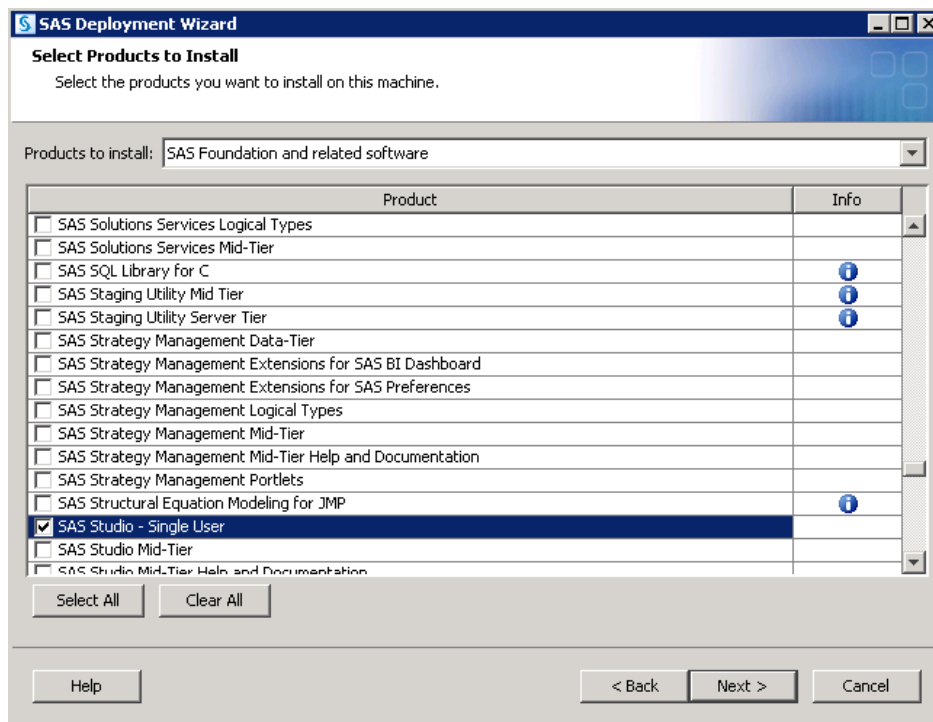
SAS Deployment Wizard

Select Products to Install

Select the products you want to install on this machine.

Products to install: SAS Foundation and related software

| Product | Info |
|---|---|
| SAS Solutions Services Logical Types | |
| SAS Solutions Services Mid-Tier | |
| SAS SQL Library for C | |
| SAS Staging Utility Mid Tier | |
| SAS Staging Utility Server Tier | |
| SAS Strategy Management Data-Tier | |
| SAS Strategy Management Extensions for SAS BI Dashboard | |
| SAS Strategy Management Extensions for SAS Preferences | |
| SAS Strategy Management Logical Types | |
| SAS Strategy Management Mid-Tier | |
| SAS Strategy Management Mid-Tier Help and Documentation | |
| SAS Strategy Management Portlets | |
| SAS Structural Equation Modeling for JMP | |
| SAS Studio - Single User | |
| SAS Studio Mid-Tier | |
| SAS Studio Mid-Tier Help and Documentation | |

Select All

Clear All

Help

< Back

Next >

Cancel